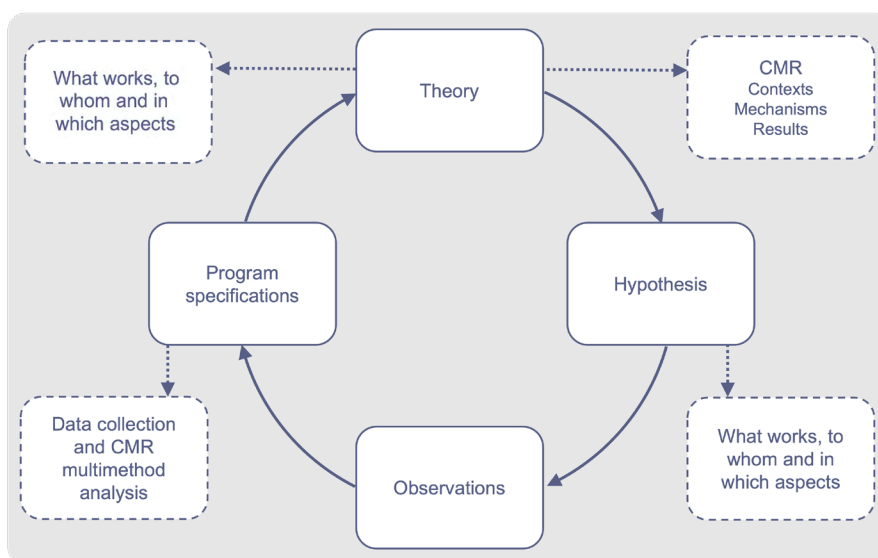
What works, to whom and in which aspects

Theory

CMR
Contexts
Mechanisms
Results

Program specifications

Hypothesis

Data collection and CMR multimethod analysis

Observations

What works, to whom and in which aspects